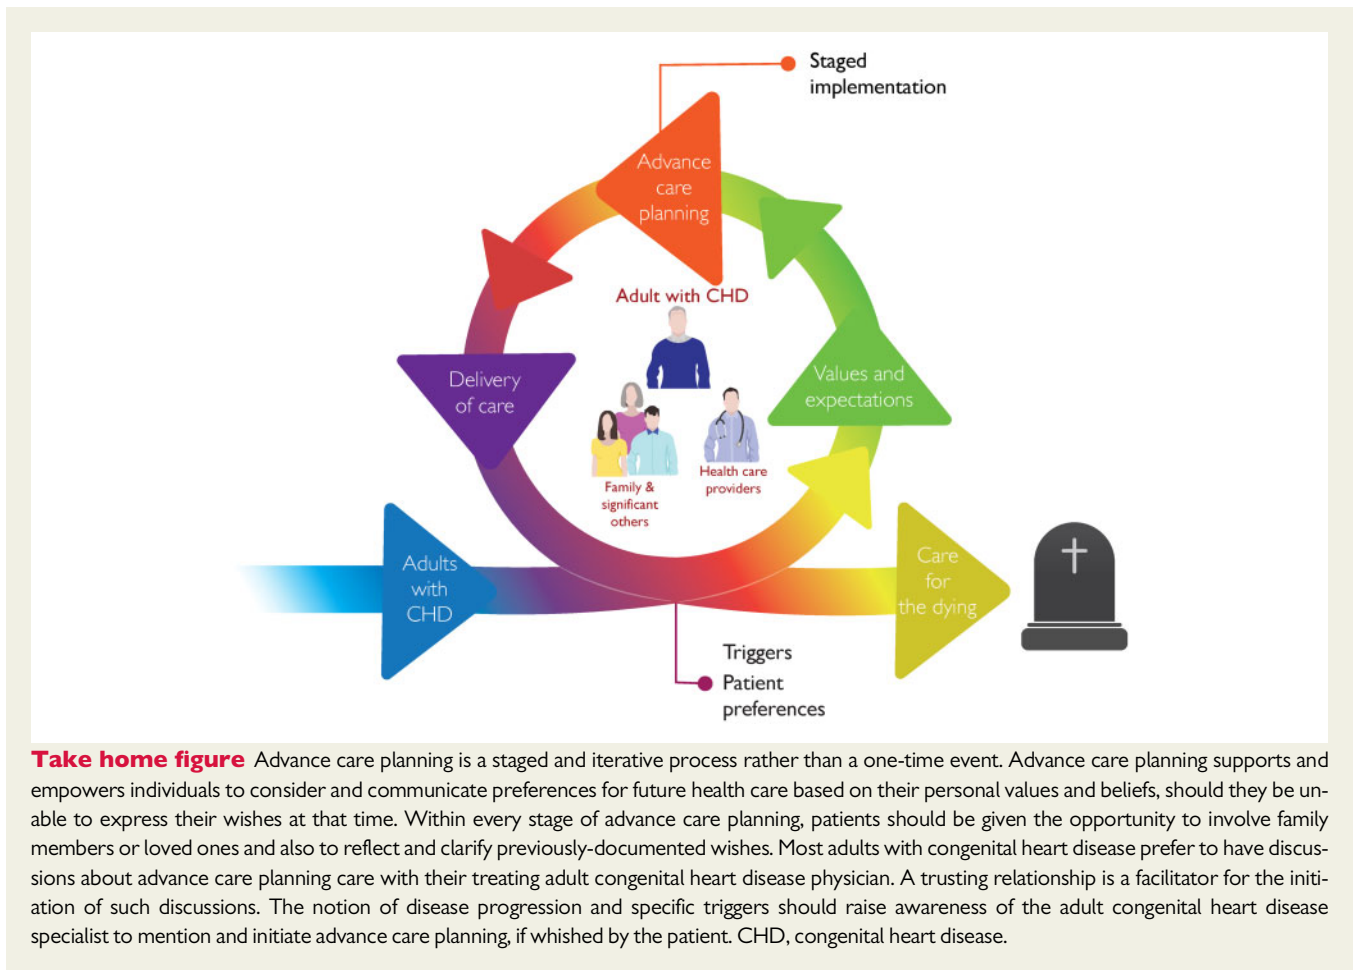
Staged implementation

Advance care planning

Adult with CHD

Delivery of care

Values and expectations

Family & significant others

Health care providers

Adults with CHD

Care for the dying

Triggers

Patient preferences

**Take home figure** Advance care planning is a staged and iterative process rather than a one-time event. Advance care planning supports and empowers individuals to consider and communicate preferences for future health care based on their personal values and beliefs, should they be unable to express their wishes at that time. Within every stage of advance care planning, patients should be given the opportunity to involve family members or loved ones and also to reflect and clarify previously-documented wishes. Most adults with congenital heart disease prefer to have discussions about advance care planning care with their treating adult congenital heart disease physician. A trusting relationship is a facilitator for the initiation of such discussions. The notion of disease progression and specific triggers should raise awareness of the adult congenital heart disease specialist to mention and initiate advance care planning, if whished by the patient. CHD, congenital heart disease.